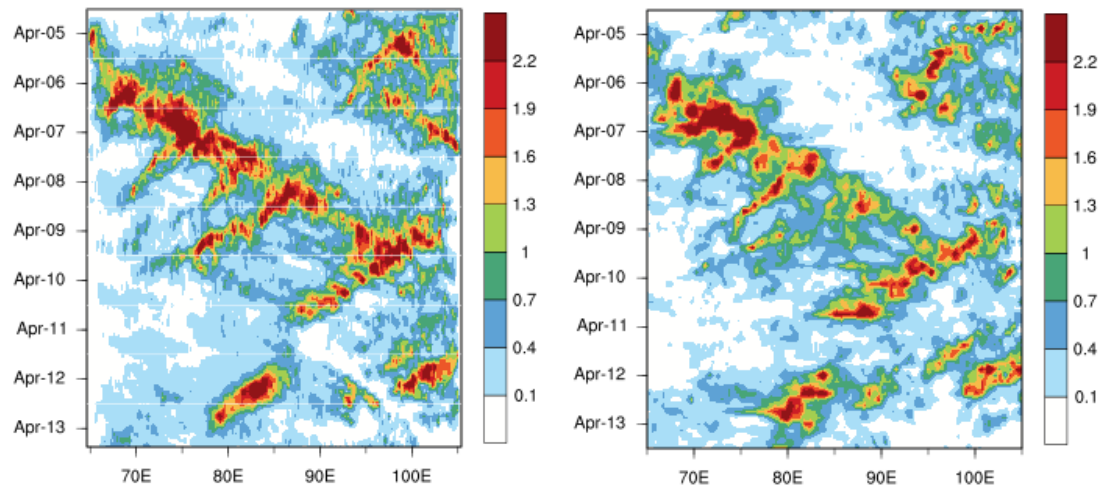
Apr-05
Apr-06
Apr-07
Apr-08
Apr-09
Apr-10
Apr-11
Apr-12
Apr-13
70E 80E 90E 100E

2.2
1.9
1.6
1.3
1
0.7
0.4
0.1

Apr-05
Apr-06
Apr-07
Apr-08
Apr-09
Apr-10
Apr-11
Apr-12
Apr-13
70E 80E 90E 100E

2.2
1.9
1.6
1.3
1
0.7
0.4
0.1